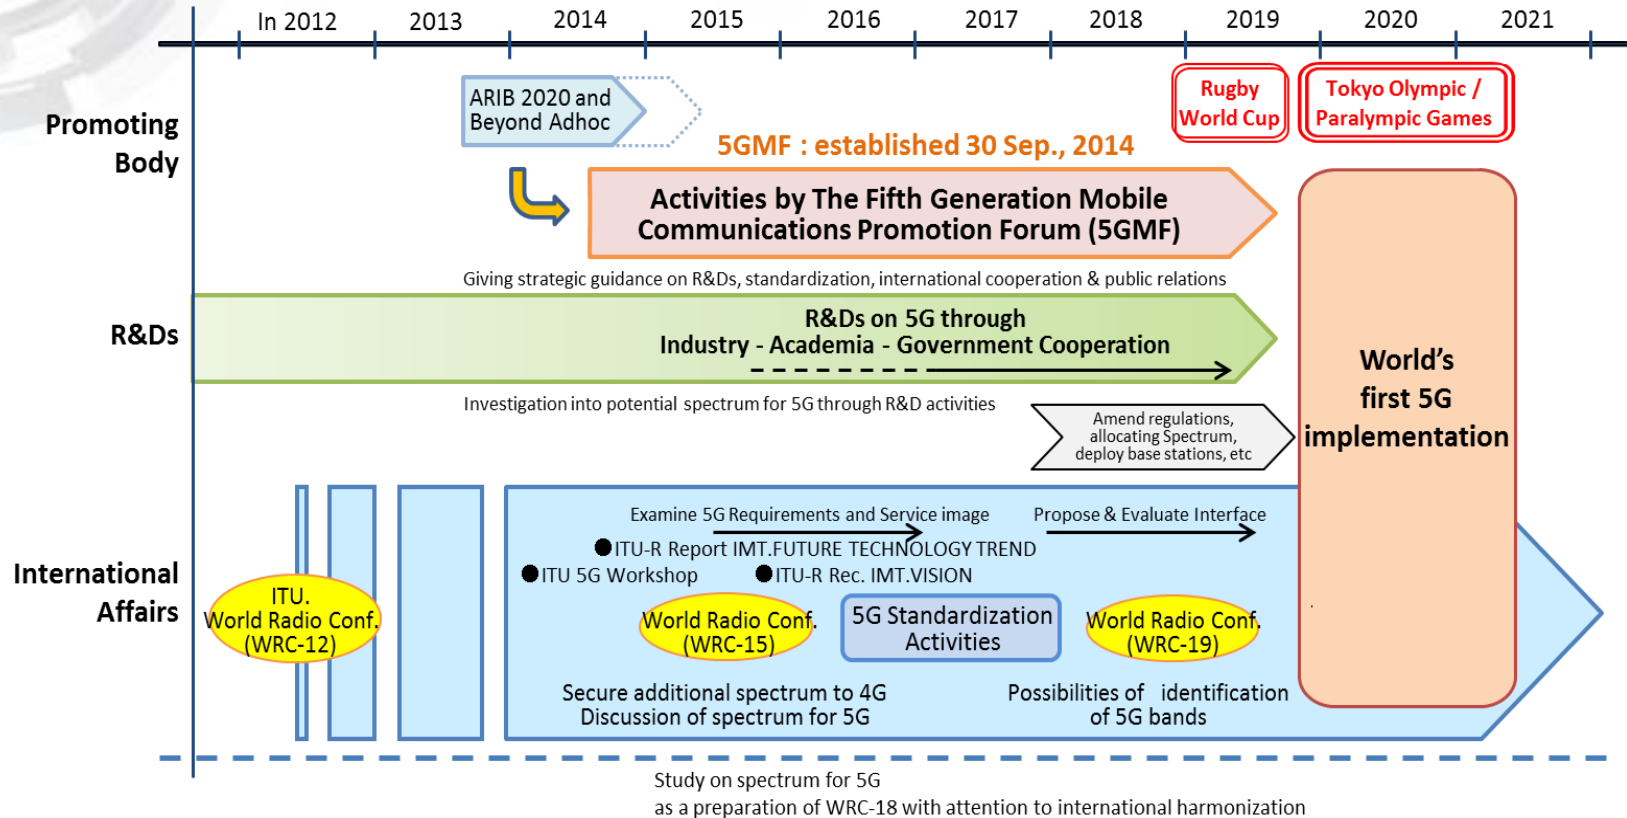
In 2012 2013 2014 2015 2016 2017 2018 2019 2020 2021

Promoting Body

ARIB 2020 and Beyond Adhoc

Rugby World Cup

Tokyo Olympic / Paralympic Games

5GMF : established 30 Sep., 2014

Activities by The Fifth Generation Mobile Communications Promotion Forum (5GMF)

Giving strategic guidance on R&Ds, standardization, international cooperation & public relations

R&Ds

R&Ds on 5G through Industry - Academia - Government Cooperation

World's first 5G implementation

Investigation into potential spectrum for 5G through R&D activities

Amend regulations, allocating Spectrum, deploy base stations, etc

International Affairs

Examine 5G Requirements and Service image

Propose & Evaluate Interface

●ITU-R Report IMT.FUTURE TECHNOLOGY TREND

●ITU 5G Workshop

●ITU-R Rec. IMT.VISION

ITU. World Radio Conf. (WRC-12)

World Radio Conf. (WRC-15)

5G Standardization Activities

World Radio Conf. (WRC-19)

Secure additional spectrum to 4G
Discussion of spectrum for 5G

Possibilities of identification of 5G bands

Study on spectrum for 5G
as a preparation of WRC-18 with attention to international harmonization